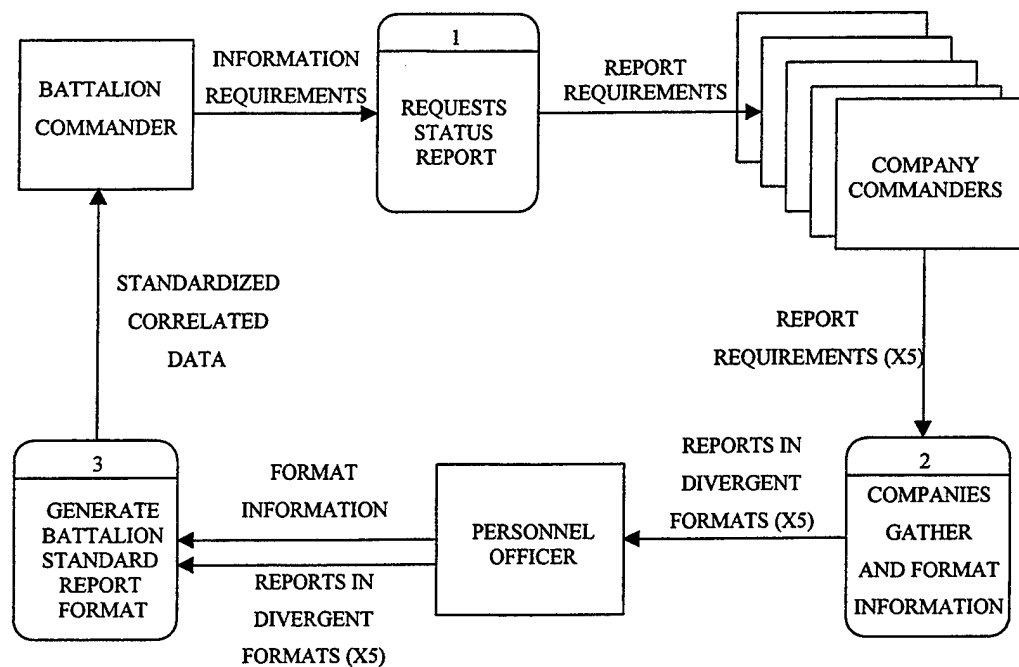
BATTALION COMMANDER

INFORMATION REQUIREMENTS

1

REQUESTS STATUS REPORT

REPORT REQUIREMENTS

COMPANY COMMANDERS

STANDARDIZED CORRELATED DATA

REPORT REQUIREMENTS (X5)

3

GENERATE BATTALION STANDARD REPORT FORMAT

FORMAT INFORMATION

REPORTS IN DIVERGENT FORMATS (X5)

PERSONNEL OFFICER

REPORTS IN DIVERGENT FORMATS (X5)

2

COMPANIES GATHER AND FORMAT INFORMATION